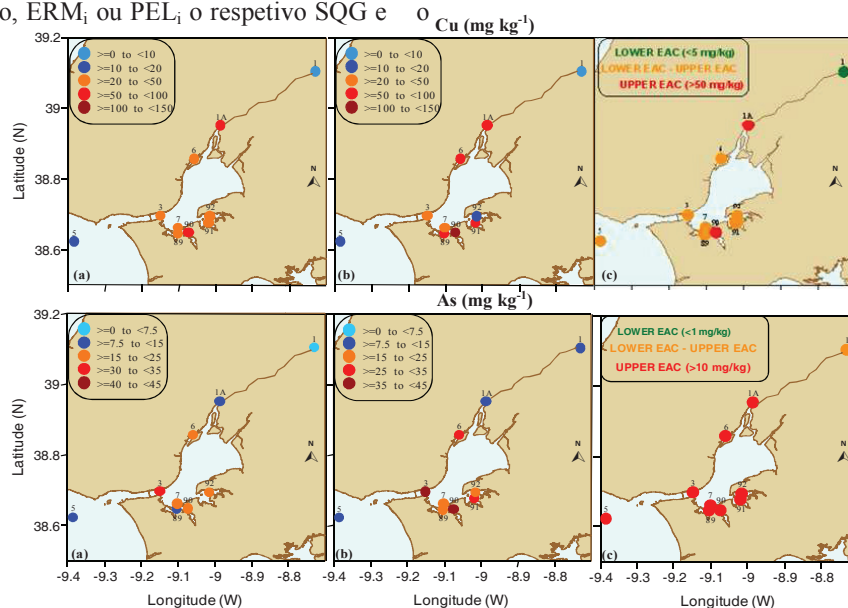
o, ERM$_i$ ou PEL$_i$ o respetivo SQG e o

Cu (mg kg$^{-1}$)

39.2
39
38.8
38.6
Latitude (N)

>=0 to <10
>=10 to <20
>=20 to <50
>=50 to <100
>=100 to <150

1
1A
6
3
7
90
92
89
91
5
N
(a)

>=0 to <10
>=10 to <20
>=20 to <50
>=50 to <100
>=100 to <150

1
1A
6
3
7
90
92
89
91
5
N
(b)

LOWER EAC (<5 mg/kg)
LOWER EAC - UPPER EAC
UPPER EAC (>50 mg/kg)

1
1A
6
3
7
90
92
89
91
5
N
(c)

As (mg kg$^{-1}$)

39.2
39
38.8
38.6
Latitude (N)

>=0 to <7.5
>=7.5 to <15
>=15 to <25
>=30 to <35
>=40 to <45

1
1A
6
3
7
90
92
89
91
5
N
(a)

>=0 to <7.5
>=7.5 to <15
>=15 to <25
>=25 to <35
>=35 to <45

1
1A
6
3
7
90
92
89
91
5
N
(b)

LOWER EAC (<1 mg/kg)
LOWER EAC - UPPER EAC
UPPER EAC (>10 mg/kg)

1A
6
3
7
90
92
89
91
5
N
(c)

-9.4 -9.3 -9.2 -9.1 -9 -8.9 -8.8
Longitude (W)

-9.4 -9.3 -9.2 -9.1 -9 -8.9 -8.8
Longitude (W)

-9.4 -9.3 -9.2 -9.1 -9 -8.9 -8.8
Longitude (W)